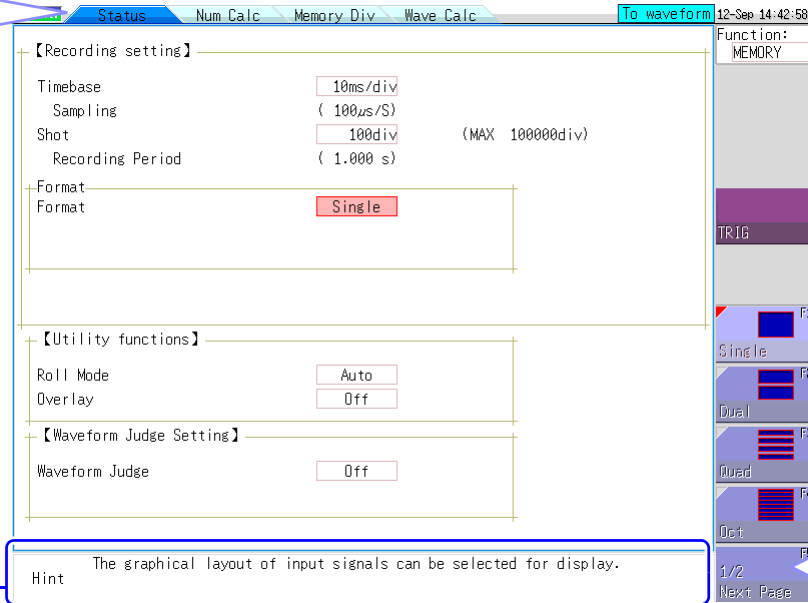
Status Num Calc Memory Div Wave Calc

To waveform 12-Sep 14:42:58

Function:
MEMORY

【Recording setting】

Timebase 10ms/div
Sampling ( 100$\mu$s/S)
Shot 100div (MAX 100000div)
Recording Period ( 1.000 s)

Format
Format Single

【Utility functions】

Roll Mode Auto
Overlay Off

【Waveform Judge Setting】

Waveform Judge Off

TRIG

Single
Dual
Quad
Oct

1/2
Next Page

Hint The graphical layout of input signals can be selected for display.